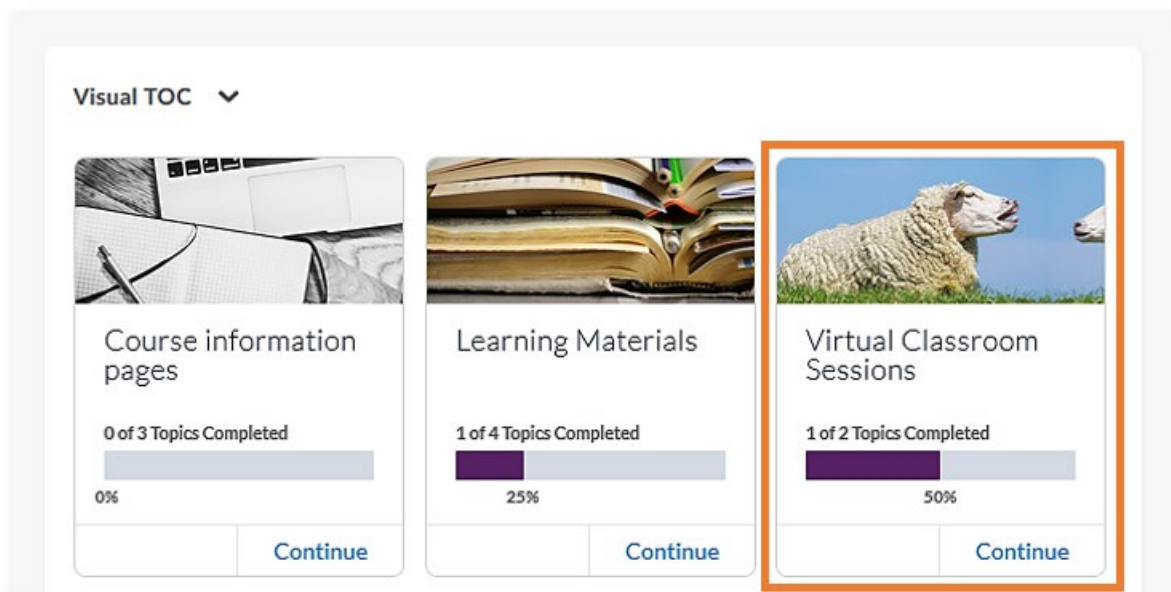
Visual TOC

Course information pages

0 of 3 Topics Completed

0%

Continue

Learning Materials

1 of 4 Topics Completed

25%

Continue

Virtual Classroom Sessions

1 of 2 Topics Completed

50%

Continue